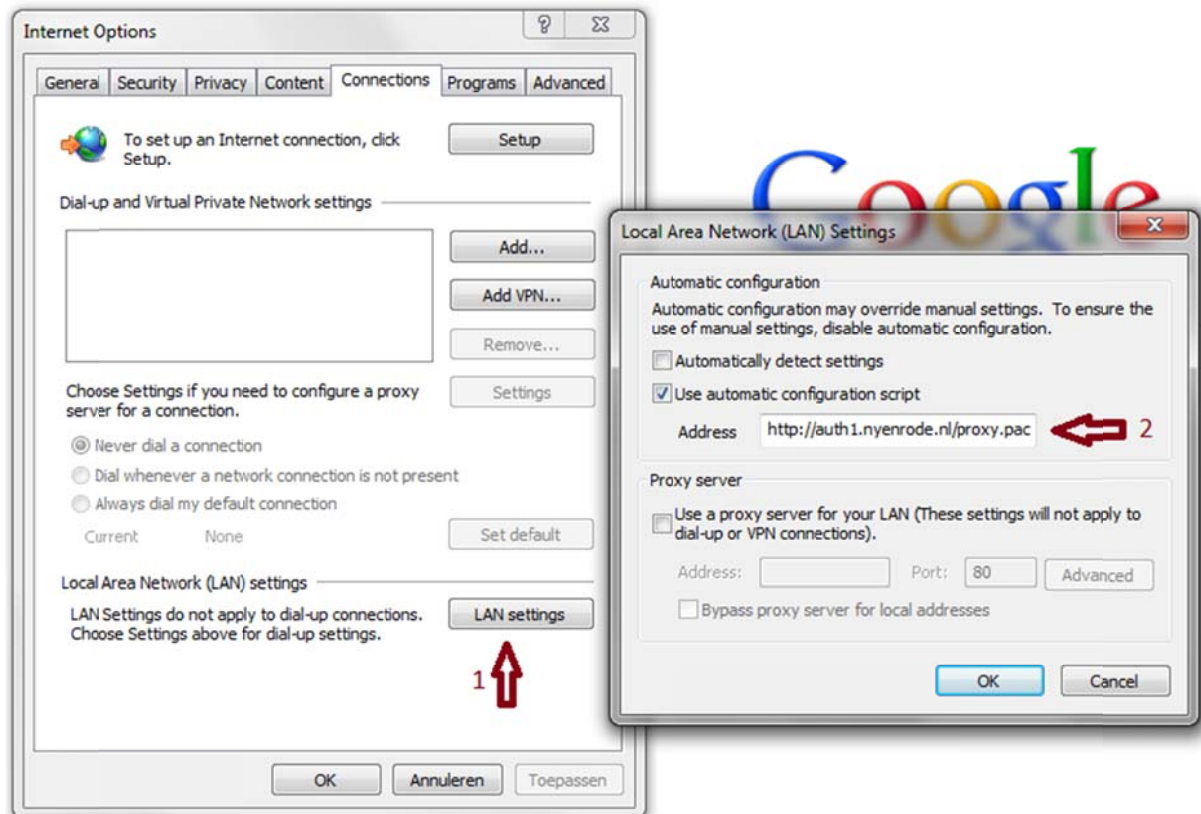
Internet Options

?

General | Security | Privacy | Content | Connections | Programs | Advanced

To set up an Internet connection, click Setup.

Setup

Dial-up and Virtual Private Network settings

Add...

Add VPN...

Remove...

Choose Settings if you need to configure a proxy server for a connection.

Settings

Never dial a connection

Dial whenever a network connection is not present

Always dial my default connection

Current None

Set default

Local Area Network (LAN) settings

LAN Settings do not apply to dial-up connections. Choose Settings above for dial-up settings.

LAN settings

1

OK Annuleren Toepassen

Google

Local Area Network (LAN) Settings

Automatic configuration

Automatic configuration may override manual settings. To ensure the use of manual settings, disable automatic configuration.

Automatically detect settings

Use automatic configuration script

Address http://auth1.nyenrode.nl/proxy.pac

2

Proxy server

Use a proxy server for your LAN (These settings will not apply to dial-up or VPN connections).

Address: Port: 80 Advanced

Bypass proxy server for local addresses

OK Cancel